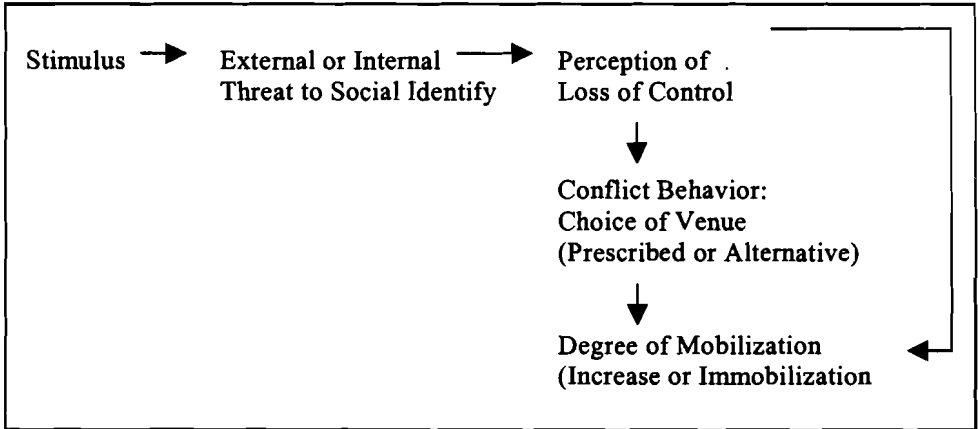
Stimulus

External or Internal Threat to Social Identify

Perception of . Loss of Control

Conflict Behavior: Choice of Venue (Prescribed or Alternative)

Degree of Mobilization (Increase or Immobilization